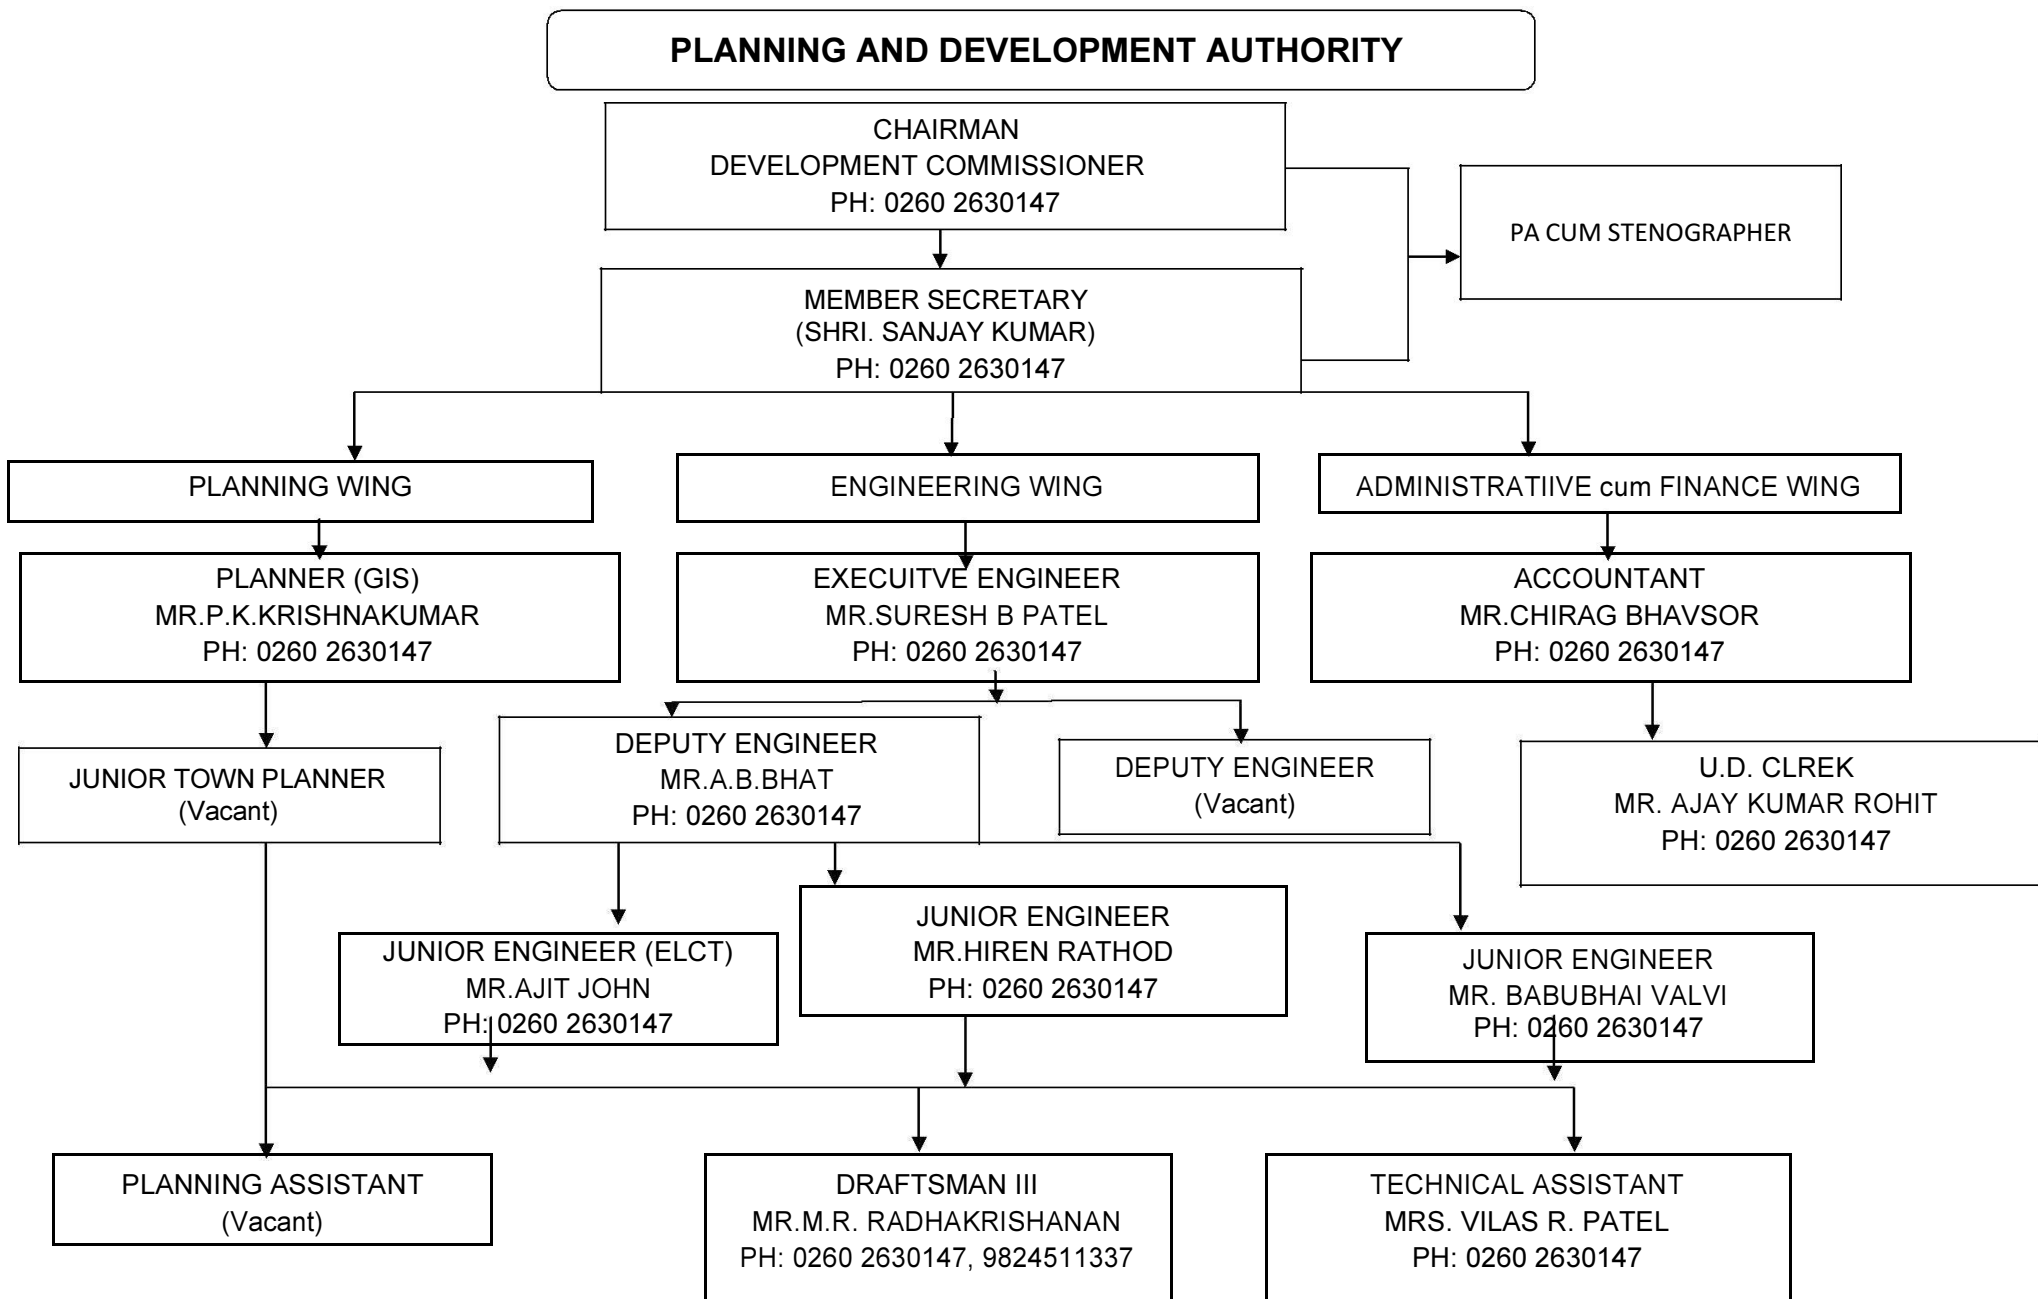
PLANNING AND DEVELOPMENT AUTHORITY

CHAIRMAN
DEVELOPMENT COMMISSIONER
PH: 0260 2630147

PA CUM STENOGRAPHER

MEMBER SECRETARY
(SHRI. SANJAY KUMAR)
PH: 0260 2630147

PLANNING WING

ENGINEERING WING

ADMINISTRATIIVE cum FINANCE WING

PLANNER (GIS)
MR.P.K.KRISHNAKUMAR
PH: 0260 2630147

EXECUITVE ENGINEER
MR.SURESH B PATEL
PH: 0260 2630147

ACCOUNTANT
MR.CHIRAG BHAVSOR
PH: 0260 2630147

JUNIOR TOWN PLANNER
(Vacant)

DEPUTY ENGINEER
MR.A.B.BHAT
PH: 0260 2630147

DEPUTY ENGINEER
(Vacant)

U.D. CLREK
MR. AJAY KUMAR ROHIT
PH: 0260 2630147

JUNIOR ENGINEER (ELCT)
MR.AJIT JOHN
PH: 0260 2630147

JUNIOR ENGINEER
MR.HIREN RATHOD
PH: 0260 2630147

JUNIOR ENGINEER
MR. BABUBHAI VALVI
PH: 0260 2630147

PLANNING ASSISTANT
(Vacant)

DRAFTSMAN III
MR.M.R. RADHAKRISHANAN
PH: 0260 2630147, 9824511337

TECHNICAL ASSISTANT
MRS. VILAS R. PATEL
PH: 0260 2630147